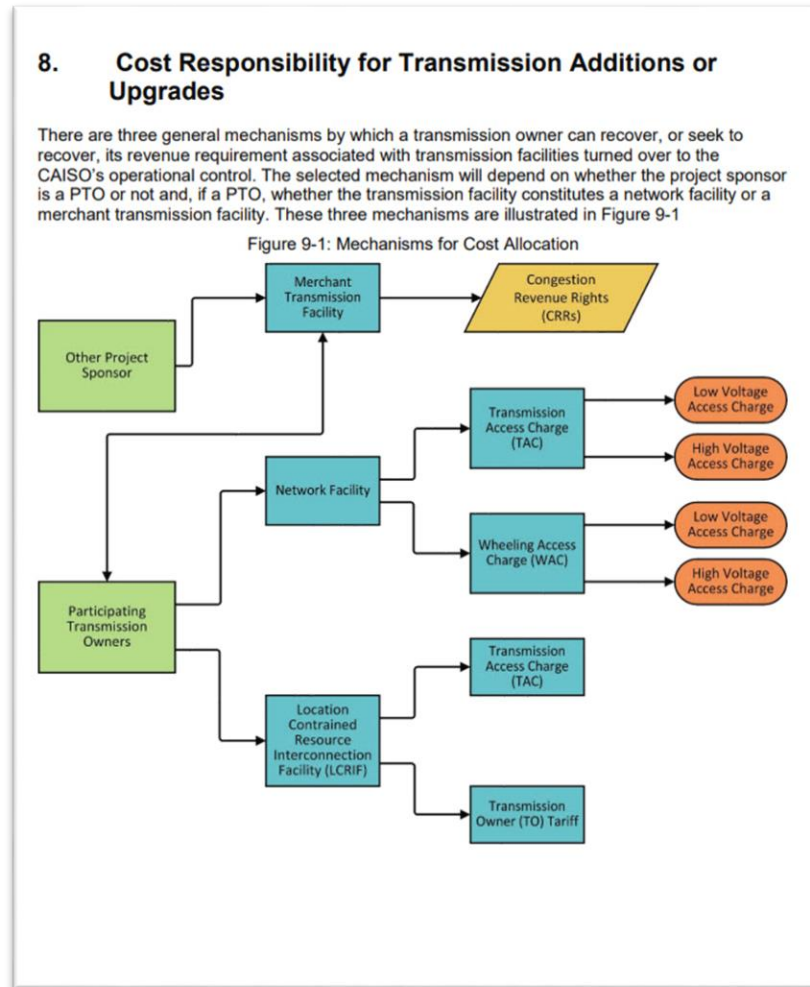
8. Cost Responsibility for Transmission Additions or Upgrades

There are three general mechanisms by which a transmission owner can recover, or seek to recover, its revenue requirement associated with transmission facilities turned over to the CAISO's operational control. The selected mechanism will depend on whether the project sponsor is a PTO or not and, if a PTO, whether the transmission facility constitutes a network facility or a merchant transmission facility. These three mechanisms are illustrated in Figure 9-1

Figure 9-1: Mechanisms for Cost Allocation

Merchant Transmission Facility

Congestion Revenue Rights (CRRs)

Other Project Sponsor

Transmission Access Charge (TAC)

Low Voltage Access Charge

High Voltage Access Charge

Network Facility

Wheeling Access Charge (WAC)

Low Voltage Access Charge

High Voltage Access Charge

Participating Transmission Owners

Transmission Access Charge (TAC)

Location Contrained Resource Interconnection Facility (LCRIF)

Transmission Owner (TO) Tariff